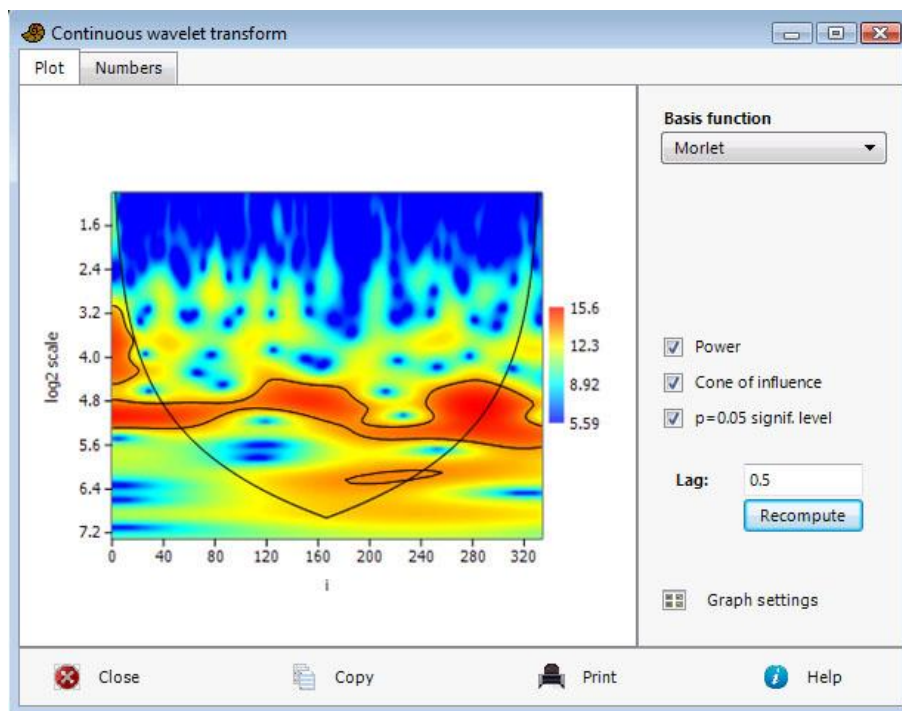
Continuous wavelet transform

Plot | Numbers

1.6
2.4
3.2
4.0
4.8
5.6
6.4
7.2

log2 scale

0 40 80 120 160 200 240 280 320

i

15.6
12.3
8.92
5.59

Basis function
Morlet

Power
Cone of influence
p=0.05 signif. level

Lag: 0.5
Recompute

Graph settings

Close Copy Print Help